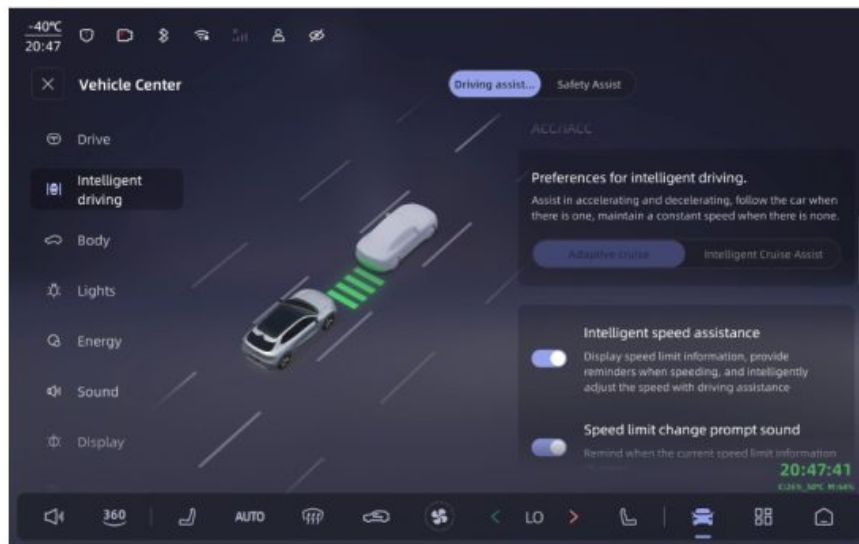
-40℃
20:47

Vehicle Center

Driving assist...
Safety Assist

Drive

Intelligent driving

Body

Lights

Energy

Sound

Display

ACC/IACC

Preferences for intelligent driving.

Assist in accelerating and decelerating, follow the car when there is one, maintain a constant speed when there is none.

Adaptive cruise
Intelligent Cruise Assist

Intelligent speed assistance

Display speed limit information, provide reminders when speeding, and intelligently adjust the speed with driving assistance

Speed limit change prompt sound

Remind when the current speed limit information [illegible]

20:47:41
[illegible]

360
AUTO
LO